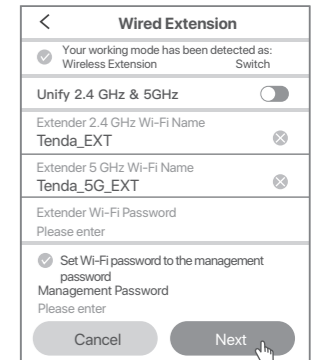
Wired Extension

Your working mode has been detected as: Wireless Extension Switch

Unify 2.4 GHz & 5GHz

Extender 2.4 GHz Wi-Fi Name
Tenda_EXT

Extender 5 GHz Wi-Fi Name
Tenda_5G_EXT

Extender Wi-Fi Password
Please enter

Set Wi-Fi password to the management password

Management Password
Please enter

Cancel

Next